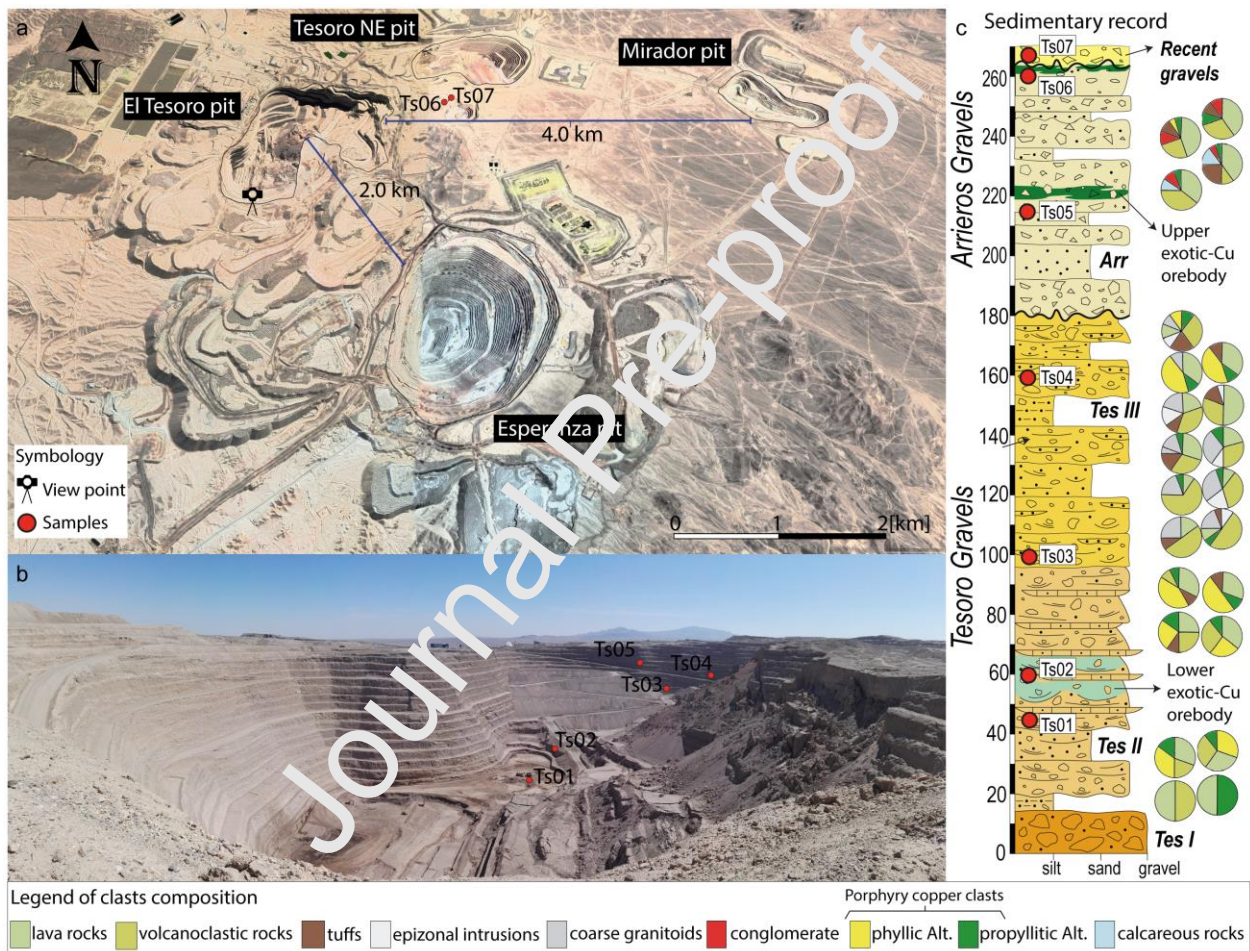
a

N

Tesoro NE pit

Mirador pit

El Tesoro pit

Ts06 Ts07

4.0 km

2.0 km

Esperanza pit

Symbology

View point

Samples

0 1 2[km]

b

Ts05

Ts04

Ts03

Ts02

Ts01

c Sedimentary record

Ts07

Recent gravels

Ts06

Ts05

Upper exotic-Cu orebody

Arr

Arrieros Gravels

Ts04

Tes III

Ts03

Tesoro Gravels

Ts02

Lower exotic-Cu orebody

Ts01

Tes II

Tes I

260
240
220
200
180
160
140
120
100
80
60
40
20
0

silt sand gravel

Journal Pre-proof

Legend of clasts composition

Porphyry copper clasts

lava rocks volcanoclastic rocks tuffs epizonal intrusions coarse granitoids conglomerate phyllic Alt. propyllitic Alt. calcareous rocks